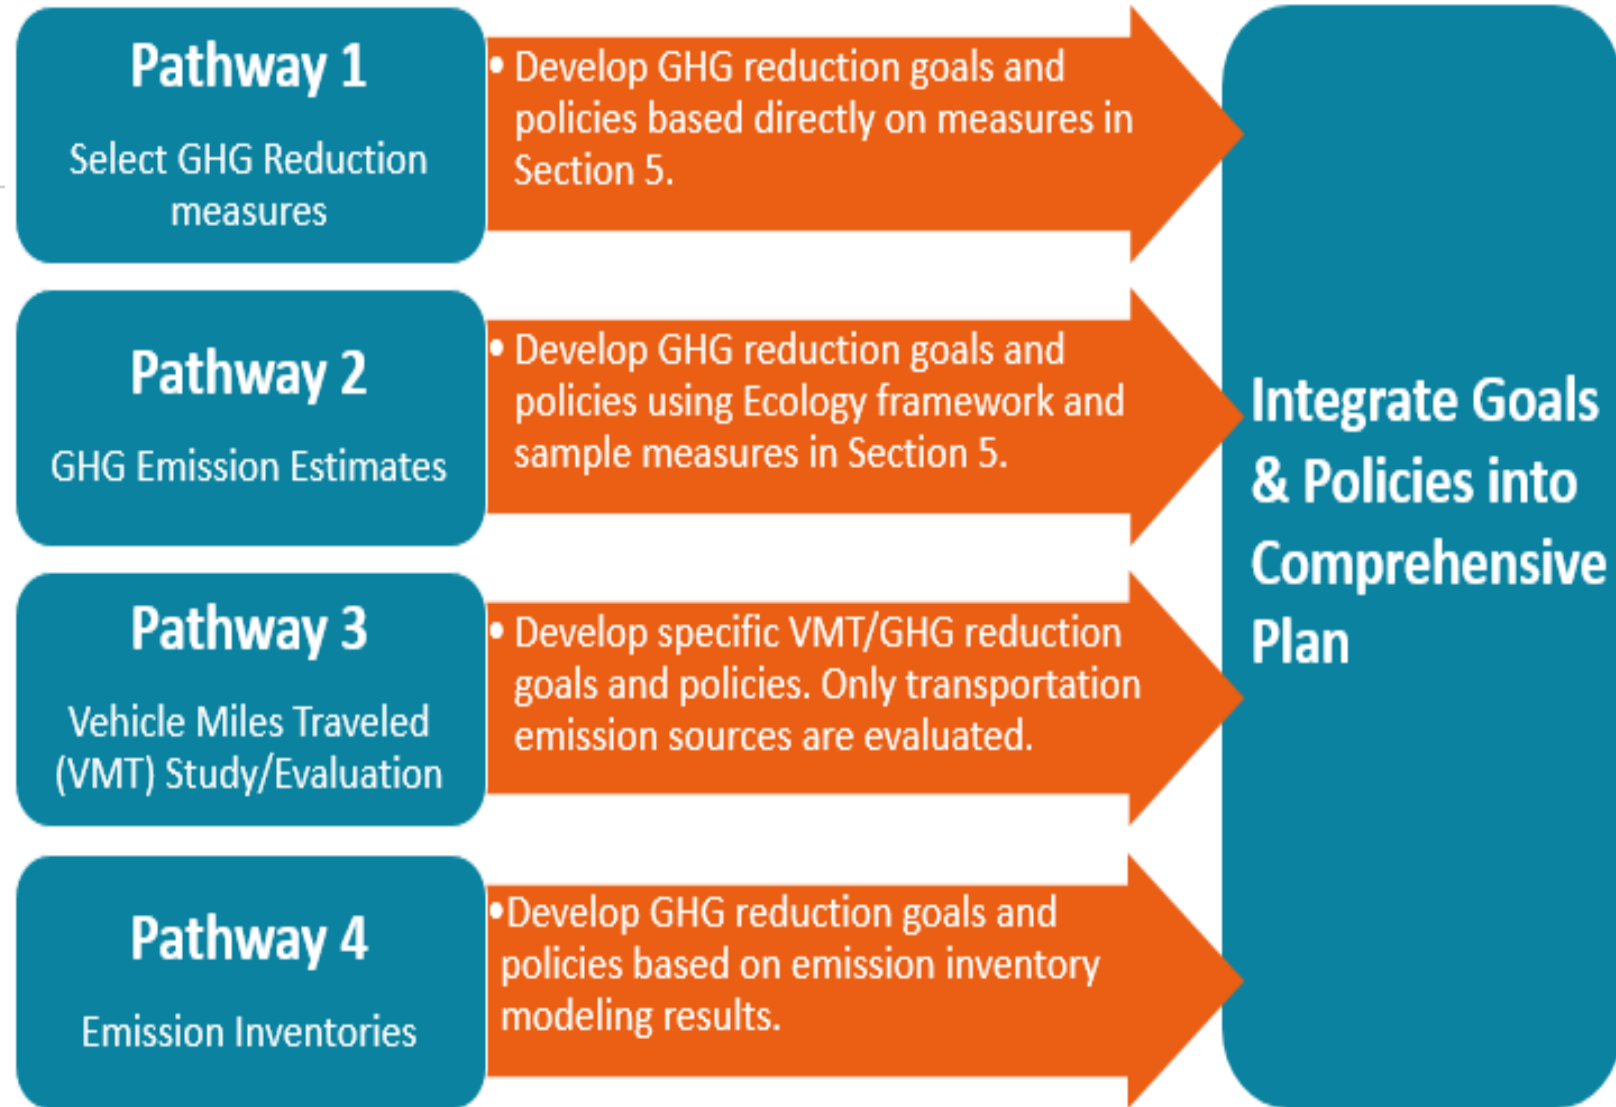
Pathway 1

Select GHG Reduction measures

• Develop GHG reduction goals and policies based directly on measures in Section 5.

Pathway 2

GHG Emission Estimates

• Develop GHG reduction goals and policies using Ecology framework and sample measures in Section 5.

Pathway 3

Vehicle Miles Traveled (VMT) Study/Evaluation

• Develop specific VMT/GHG reduction goals and policies. Only transportation emission sources are evaluated.

Pathway 4

Emission Inventories

•Develop GHG reduction goals and policies based on emission inventory modeling results.

Integrate Goals & Policies into Comprehensive Plan